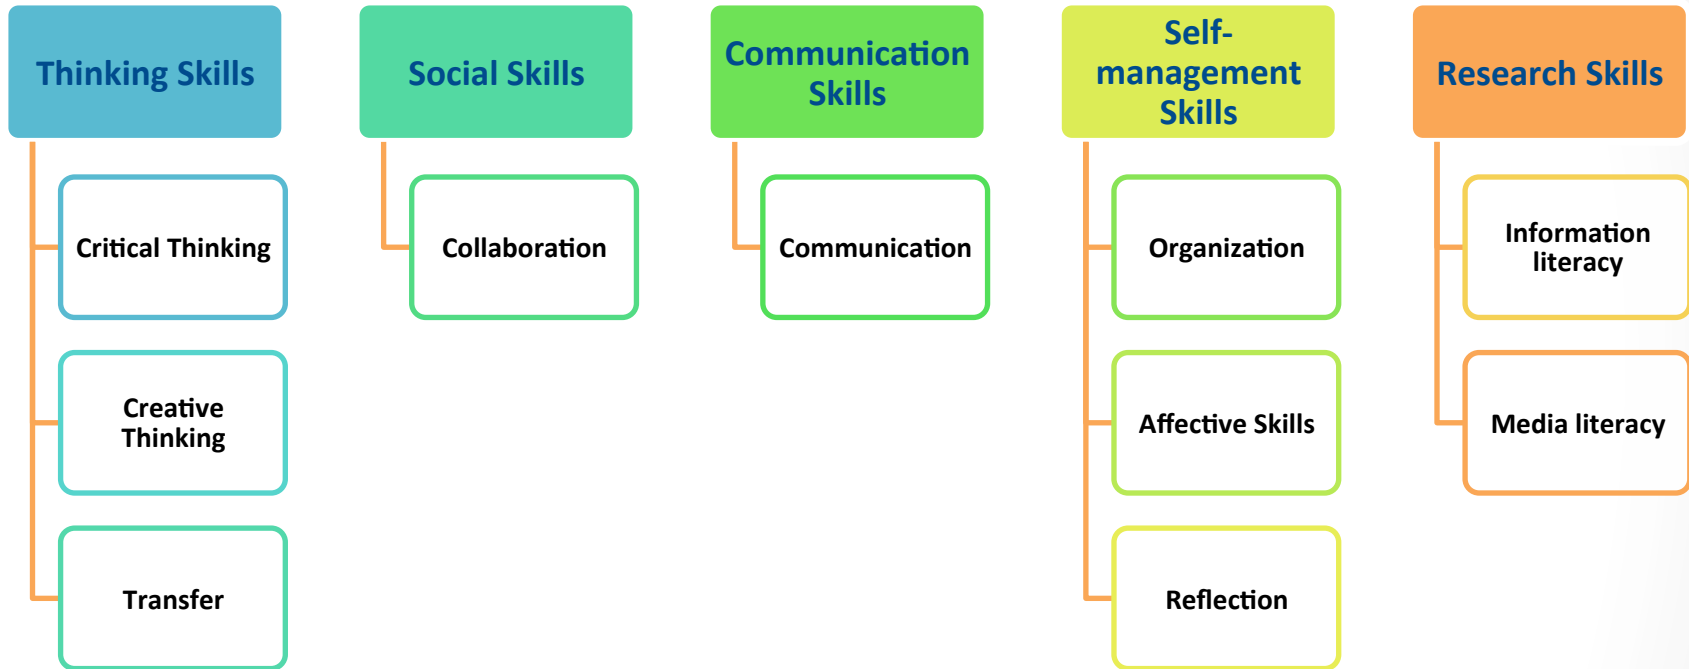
Thinking Skills

Critical Thinking

Creative Thinking

Transfer

Social Skills

Collaboration

Communication Skills

Communication

Self-management Skills

Organization

Affective Skills

Reflection

Research Skills

Information literacy

Media literacy